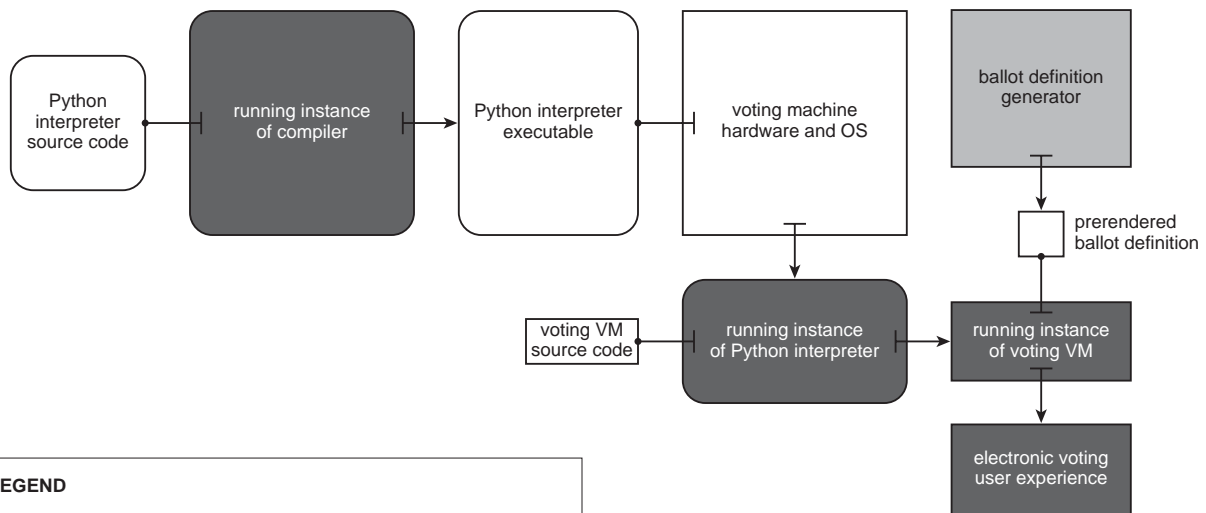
Python interpreter source code

running instance of compiler

Python interpreter executable

voting machine hardware and OS

ballot definition generator

prerendered ballot definition

voting VM source code

running instance of Python interpreter

running instance of voting VM

electronic voting user experience

EGEND